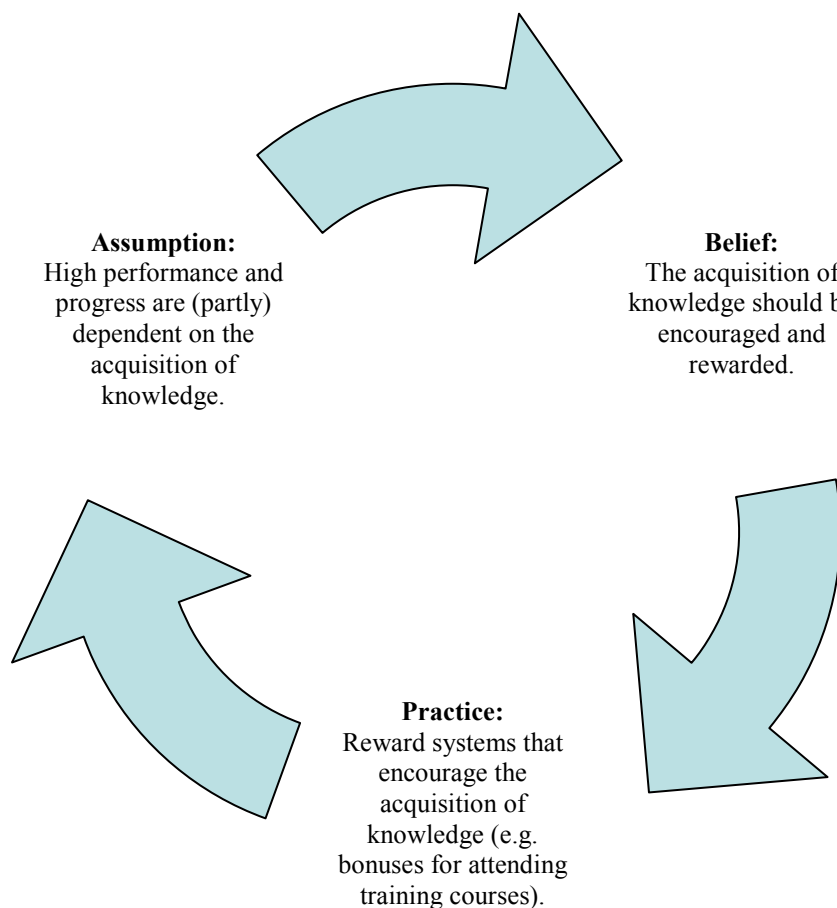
**Assumption:**
High performance and progress are (partly) dependent on the acquisition of knowledge.

**Belief:**
The acquisition of knowledge should b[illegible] encouraged and rewarded.

**Practice:**
Reward systems that encourage the acquisition of knowledge (e.g. bonuses for attending training courses).